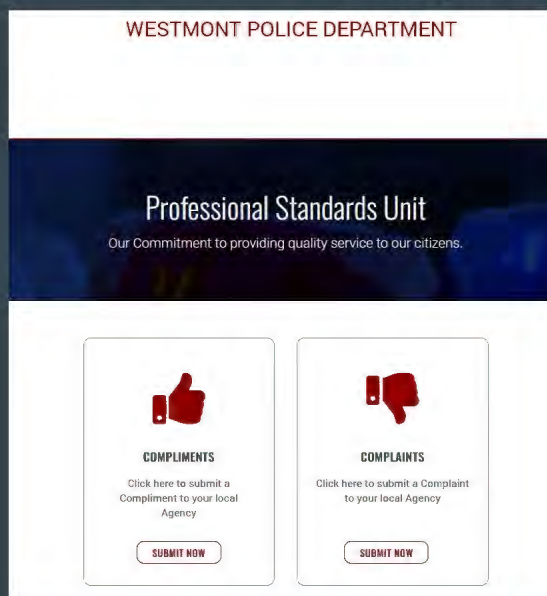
WESTMONT POLICE DEPARTMENT

Professional Standards Unit

Our Commitment to providing quality service to our citizens.

COMPLIMENTS

Click here to submit a Compliment to your local Agency

SUBMIT NOW

COMPLAINTS

Click here to submit a Complaint to your local Agency

SUBMIT NOW